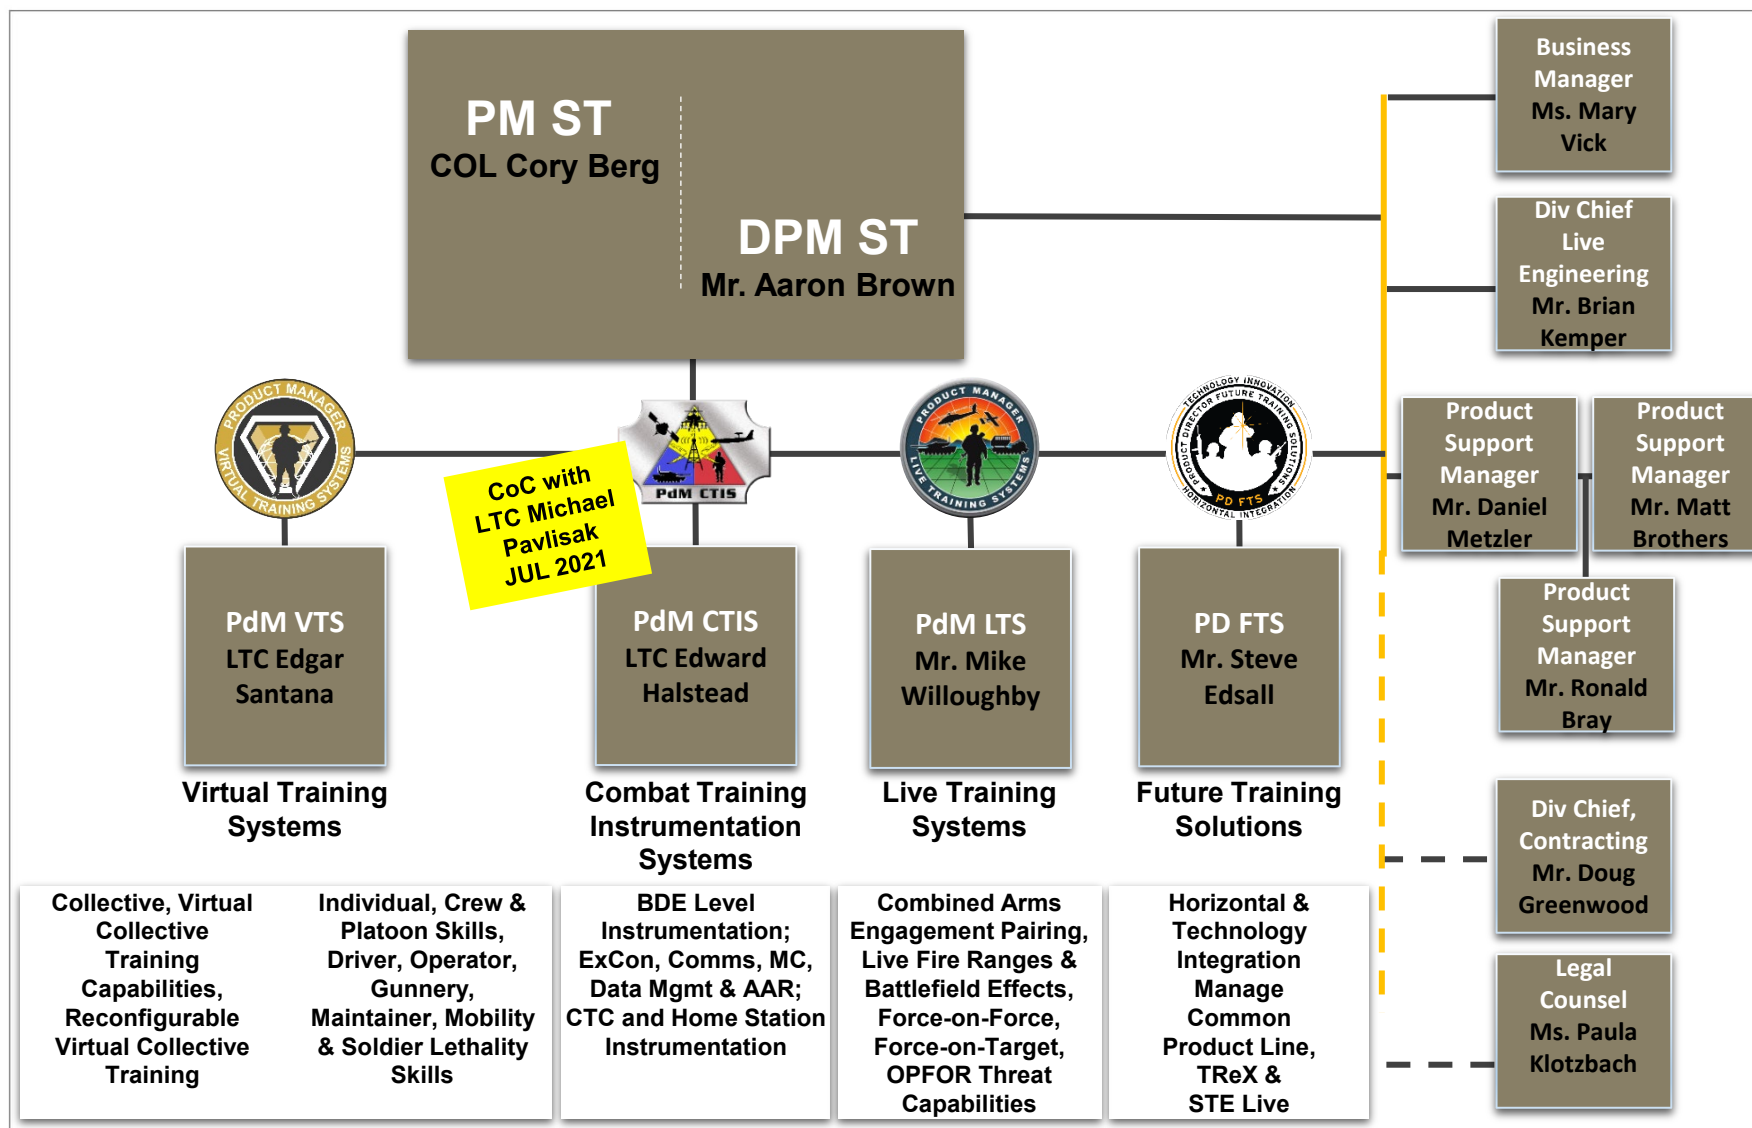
PM ST
COL Cory Berg

DPM ST
Mr. Aaron Brown

Business Manager Ms. Mary Vick

Div Chief Live Engineering Mr. Brian Kemper

Product Support Manager Mr. Daniel Metzler

Product Support Manager Mr. Matt Brothers

Product Support Manager Mr. Ronald Bray

PRODUCT MANAGER VIRTUAL TRAINING SYSTEMS

PdM CTIS

PRODUCT MANAGER LIVE TRAINING SYSTEMS

TECHNOLOGY INNOVATION PRODUCT DIRECTOR FUTURE TRAINING SOLUTIONS HORIZONTAL INTEGRATION PD FTS

CoC with LTC Michael Pavlisak JUL 2021

PdM VTS
LTC Edgar Santana

PdM CTIS
LTC Edward Halstead

PdM LTS
Mr. Mike Willoughby

PD FTS
Mr. Steve Edsall

Virtual Training Systems

Combat Training Instrumentation Systems

Live Training Systems

Future Training Solutions

Div Chief, Contracting Mr. Doug Greenwood

Legal Counsel Ms. Paula Klotzbach

Collective, Virtual Collective Training Capabilities, Reconfigurable Virtual Collective Training

Individual, Crew & Platoon Skills, Driver, Operator, Gunnery, Maintainer, Mobility & Soldier Lethality Skills

BDE Level Instrumentation; ExCon, Comms, MC, Data Mgmt & AAR; CTC and Home Station Instrumentation

Combined Arms Engagement Pairing, Live Fire Ranges & Battlefield Effects, Force-on-Force, Force-on-Target, OPFOR Threat Capabilities

Horizontal & Technology Integration Manage Common Product Line, TReX & STE Live